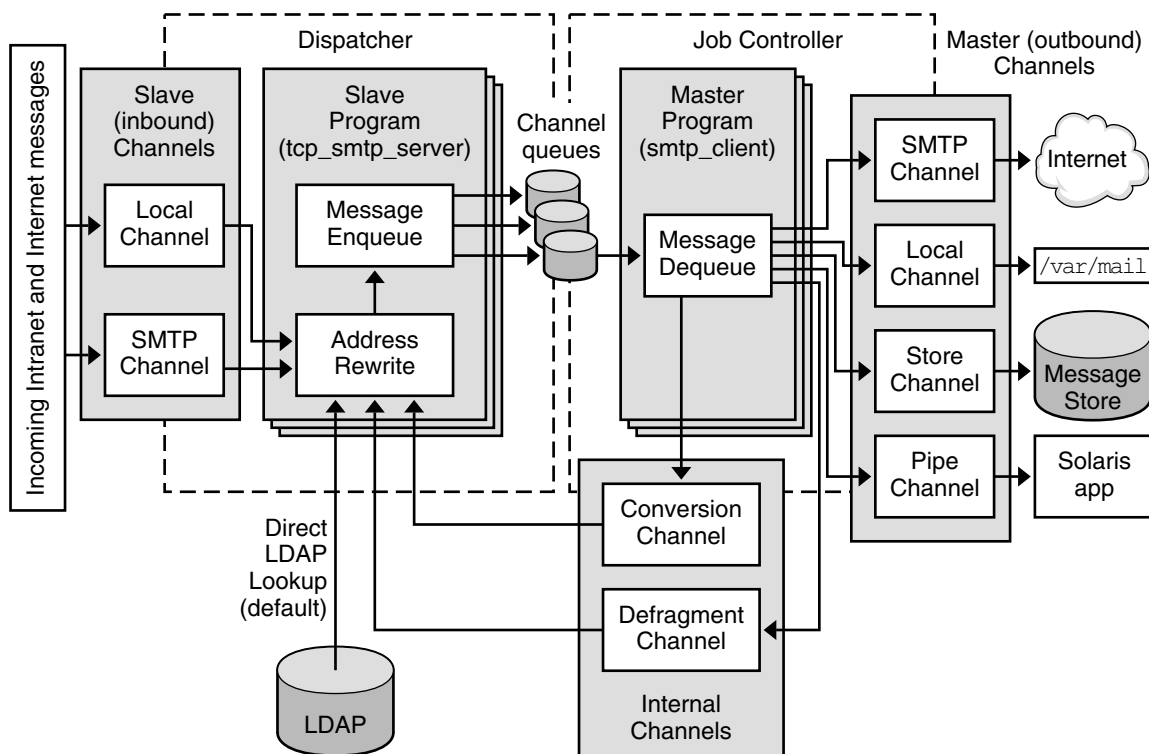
Incoming Intranet and Internet messages

Dispatcher

Slave (inbound) Channels

Local Channel

SMTP Channel

Slave Program (tcp_smtp_server)

Message Enqueue

Address Rewrite

Channel queues

Job Controller

Master Program (smtp_client)

Message Dequeue

Master (outbound) Channels

SMTP Channel

Internet

Local Channel

/var/mail

Store Channel

Message Store

Pipe Channel

Solaris app

Direct LDAP Lookup (default)

LDAP

Conversion Channel

Defragment Channel

Internal Channels